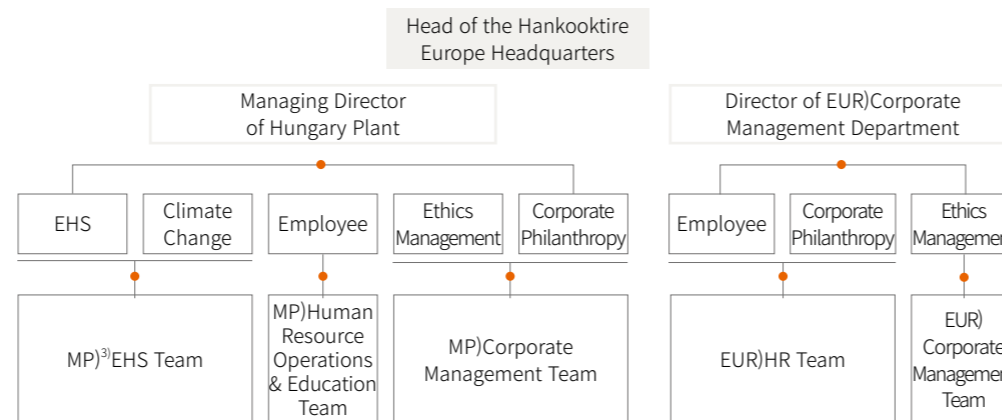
Head of the Hankooktire Europe Headquarters

Managing Director of Hungary Plant

Director of EUR)Corporate Management Department

EHS

Climate Change

Employee

Ethics Management

Corporate Philanthropy

Employee

Corporate Philanthropy

Ethics Managemen

MP)$^{3)}$EHS Team

MP)Human Resource Operations & Education Team

MP)Corporate Management Team

EUR)HR Team

EUR) Corporate Manageme Team